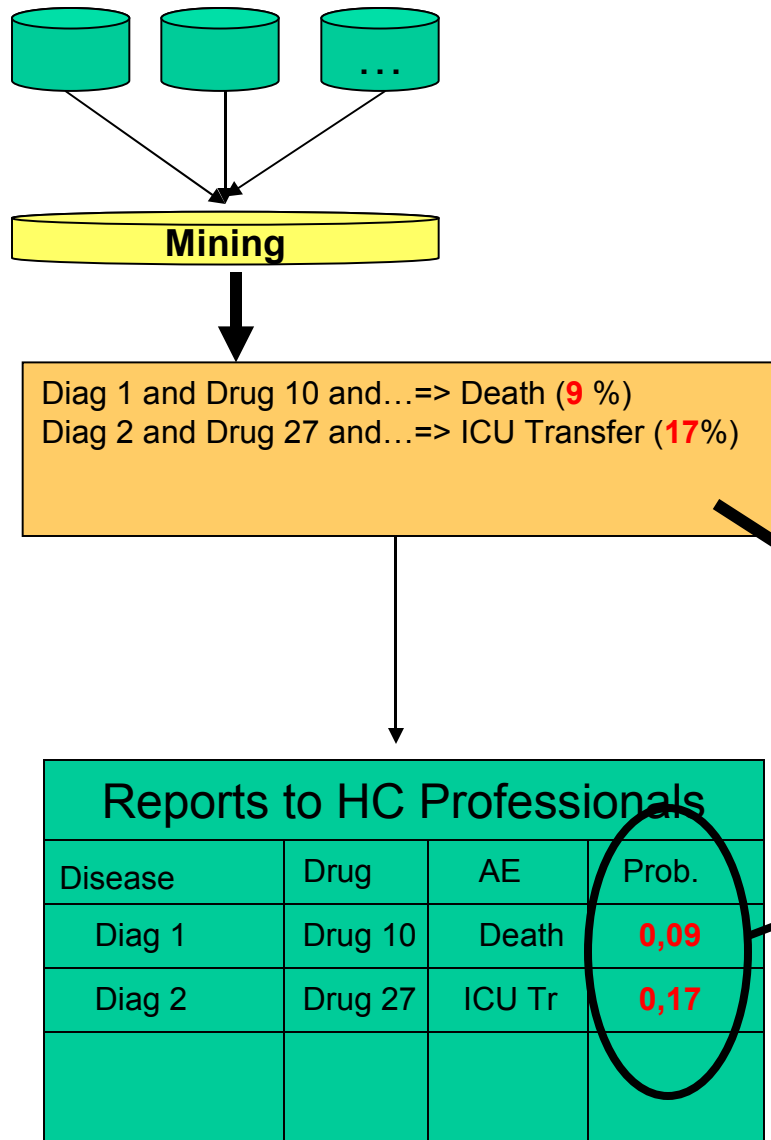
…

Mining

Diag 1 and Drug 10 and…=> Death (9 %)
Diag 2 and Drug 27 and…=> ICU Transfer (17%)

Reports to HC Professionals

| Disease | Drug | AE | Prob. |
|---|---|---|---|
| Diag 1 | Drug 10 | Death | 0,09 |
| Diag 2 | Drug 27 | ICU Tr | 0,17 |
| | | | |